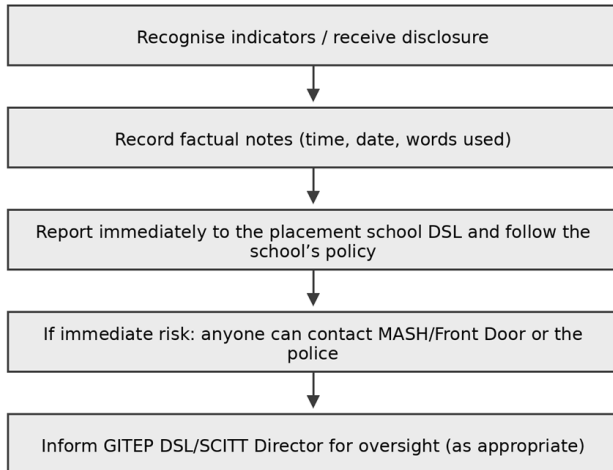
Recognise indicators / receive disclosure

Record factual notes (time, date, words used)

Report immediately to the placement school DSL and follow the school’s policy

If immediate risk: anyone can contact MASH/Front Door or the police

Inform GITEP DSL/SCITT Director for oversight (as appropriate)